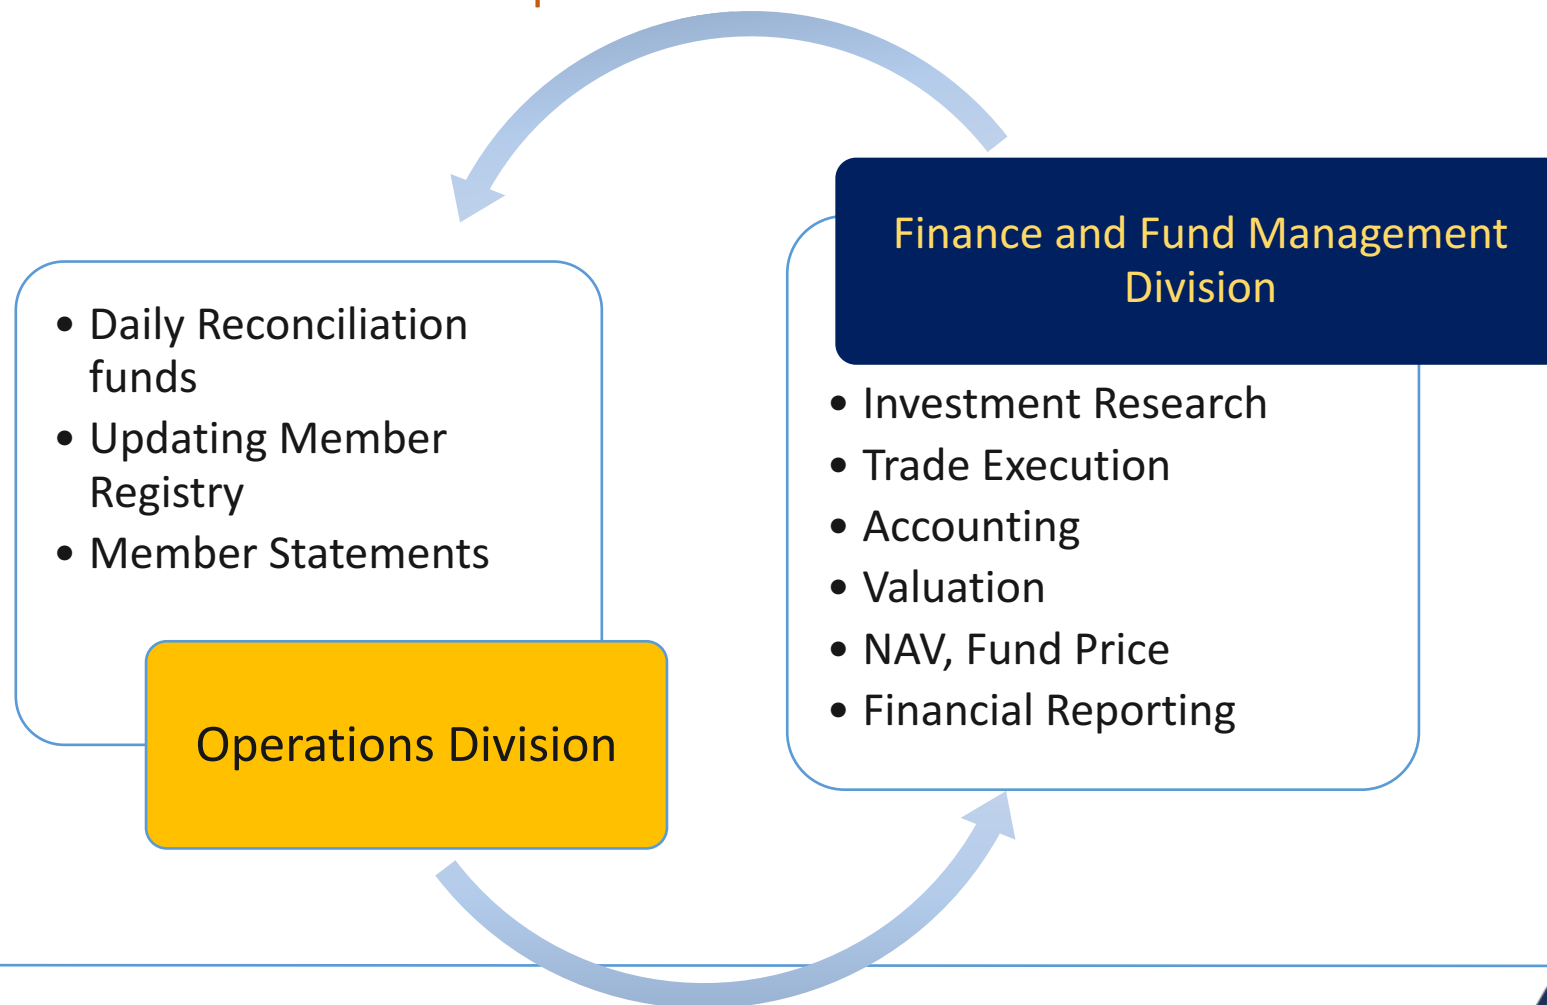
- Daily Reconciliation funds
- Updating Member Registry
- Member Statements

Operations Division

Finance and Fund Management Division

- Investment Research
- Trade Execution
- Accounting
- Valuation
- NAV, Fund Price
- Financial Reporting